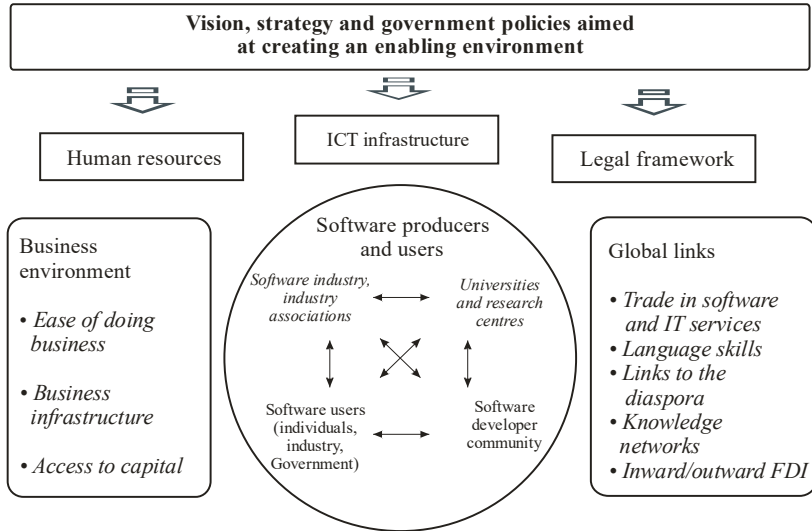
Vision, strategy and government policies aimed at creating an enabling environment

Human resources

ICT infrastructure

Legal framework

Business environment

• Ease of doing business

• Business infrastructure

• Access to capital

Software producers and users

Software industry, industry associations

Universities and research centres

Software users (individuals, industry, Government)

Software developer community

Global links

• Trade in software and IT services
• Language skills
• Links to the diaspora
• Knowledge networks
• Inward/outward FDI